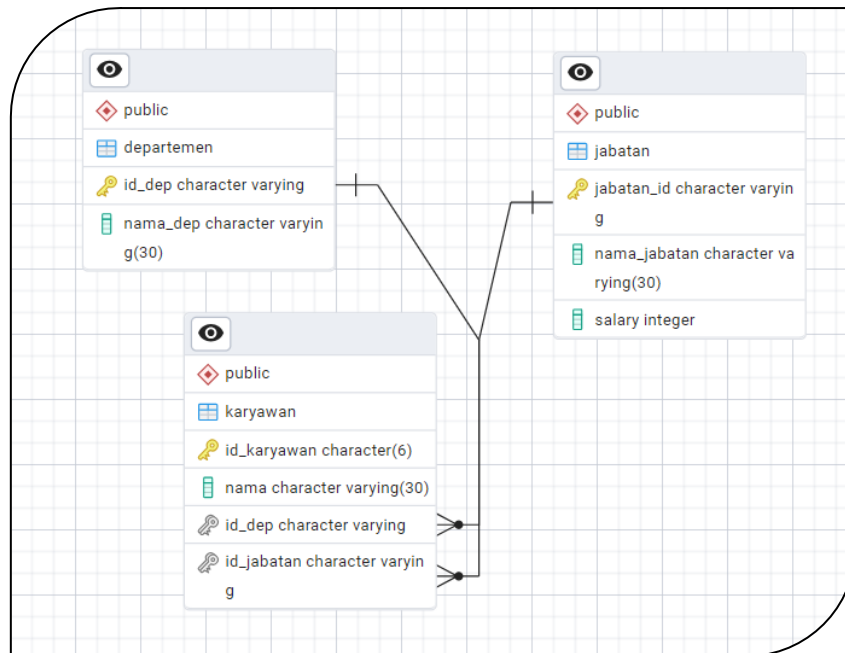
public

departemen

id_dep character varying

nama_dep character varyin g(30)

public

jabatan

jabatan_id character varyin g

nama_jabatan character va rying(30)

salary integer

public

karyawan

id_karyawan character(6)

nama character varying(30)

id_dep character varying

id_jabatan character varyin g